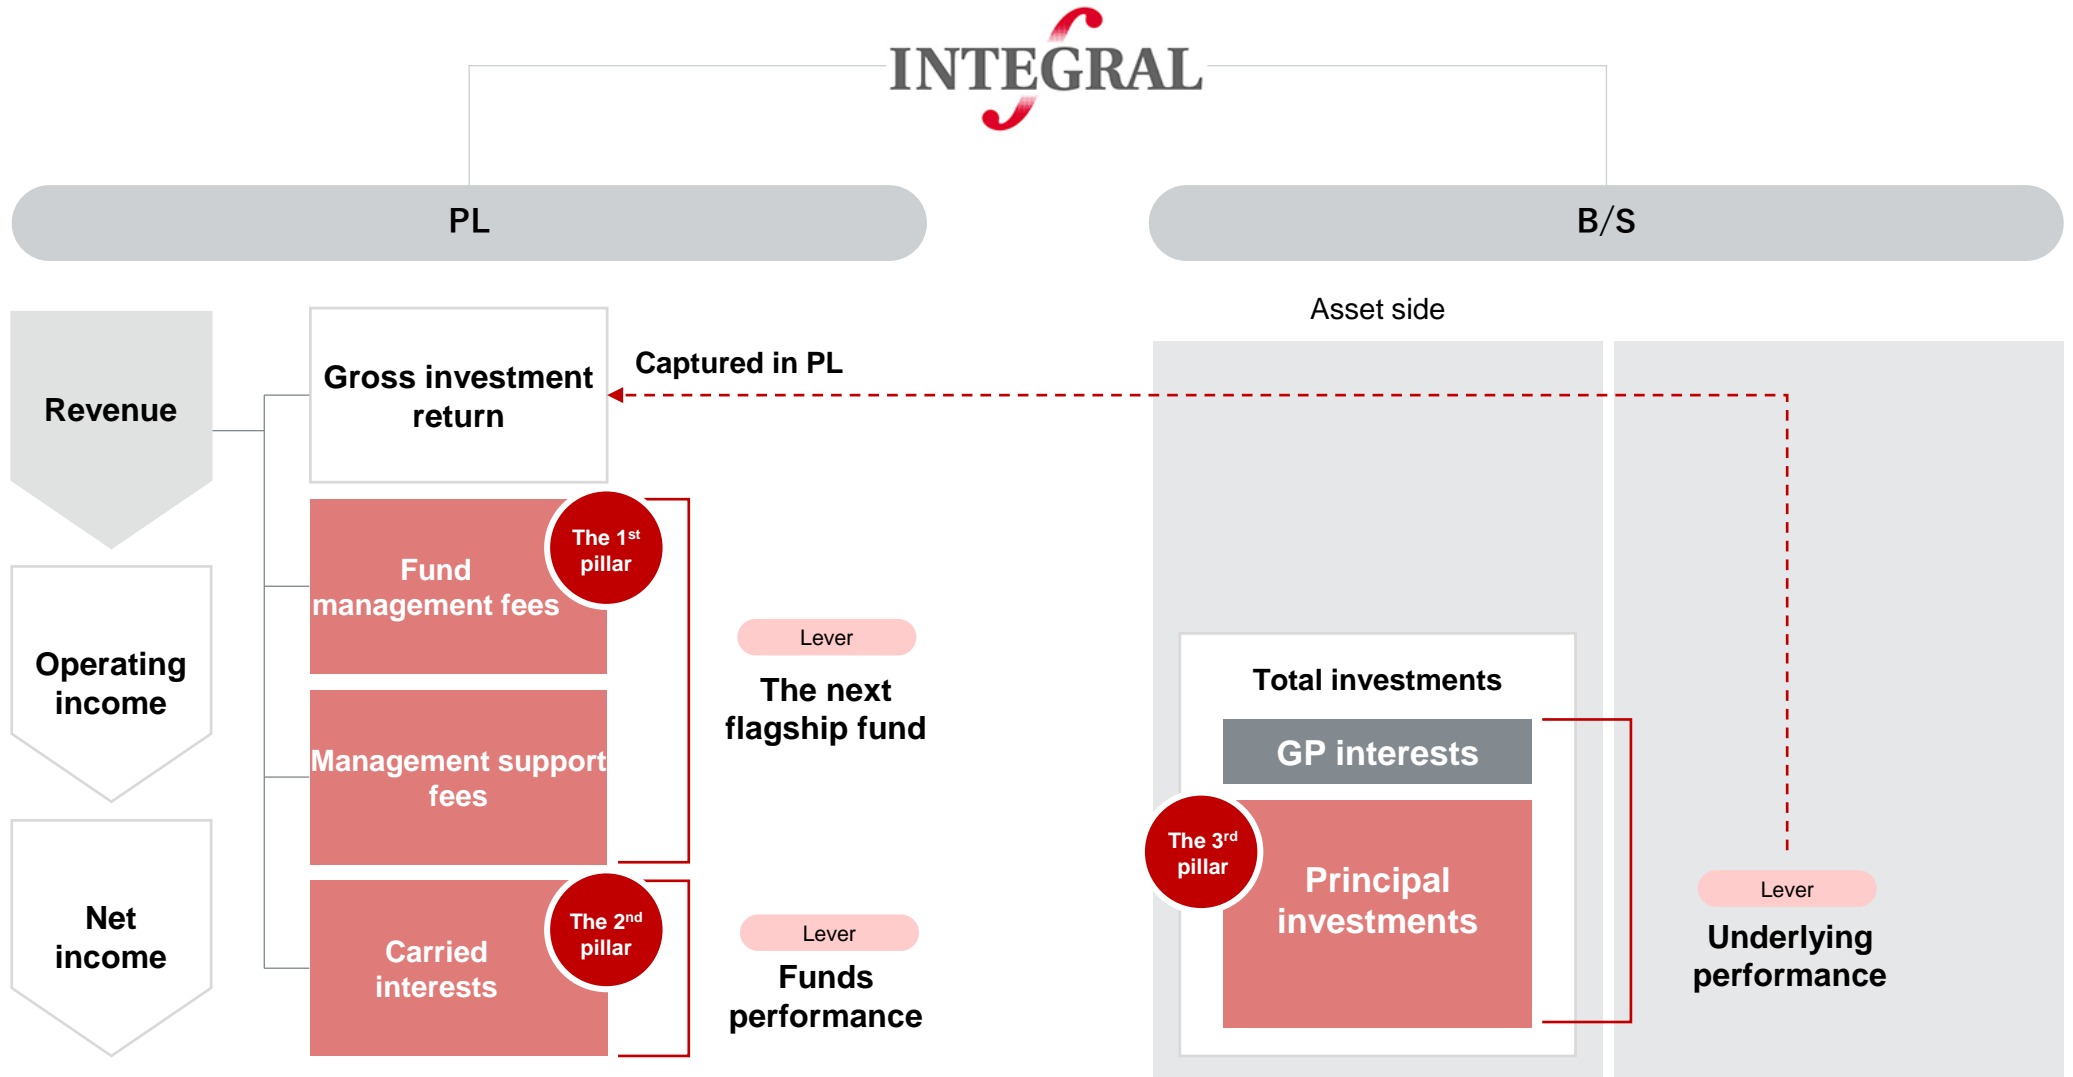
INTEGRAL

PL

B/S

Asset side

Revenue

Gross investment return

Captured in PL

Fund management fees

The 1st pillar

Operating income

Management support fees

Lever

The next flagship fund

Net income

Carried interests

The 2nd pillar

Lever

Funds performance

Total investments

GP interests

The 3rd pillar

Principal investments

Lever

Underlying performance